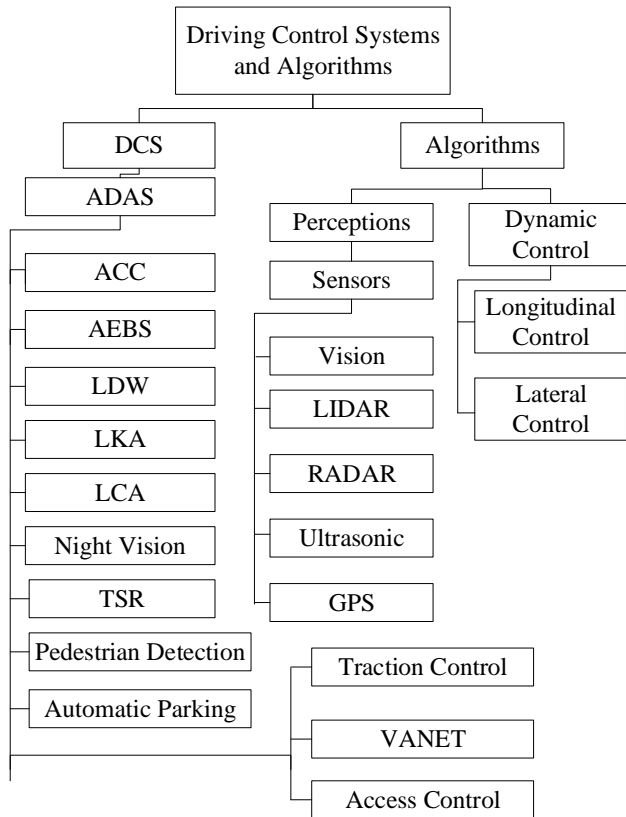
Driving Control Systems and Algorithms

DCS

ADAS

ACC

AEBS

LDW

LKA

LCA

Night Vision

TSR

Pedestrian Detection

Automatic Parking

Algorithms

Perceptions

Sensors

Vision

LIDAR

RADAR

Ultrasonic

GPS

Dynamic Control

Longitudinal Control

Lateral Control

Traction Control

VANET

Access Control